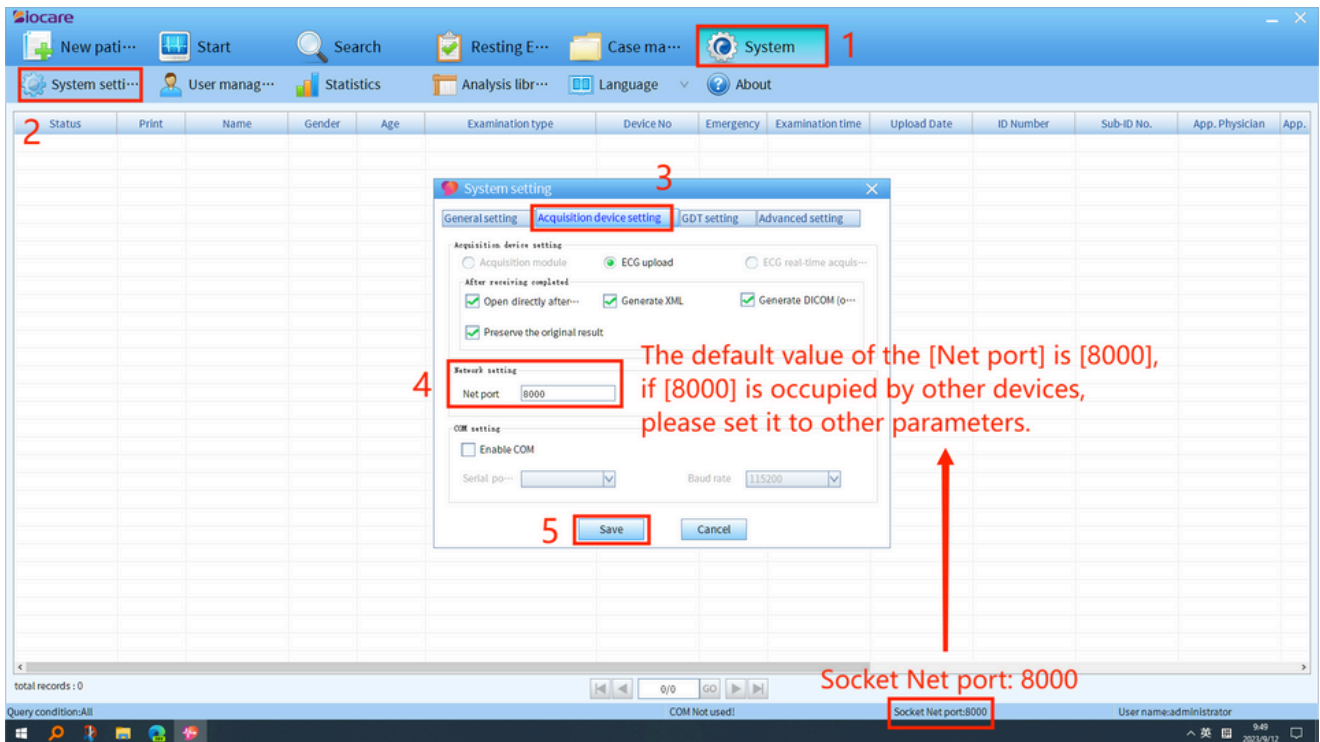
Biocare

New pati··· Start Search Resting E··· Case ma··· System 1

System setti··· User manag··· Statistics Analysis libr··· Language About

2

| Status | Print | Name | Gender | Age | Examination type | Device No | Emergency | Examination time | Upload Date | ID Number | Sub-ID No. | App. Physician | App. |
|---|---|---|---|---|---|---|---|---|---|---|---|---|---|

System setting 3

General setting | Acquisition device setting | GDT setting | Advanced setting

Acquisition device setting
Acquisition module ECG upload ECG real-time acquis···

After receiving completed
Open directly after··· Generate XML Generate DICOM (o···
Preserve the original result

4
Network setting
Net port 8000

The default value of the [Net port] is [8000], if [8000] is occupied by other devices, please set it to other parameters.

COM setting
Enable COM
Serial po··· Baud rate 115200

5 Save Cancel

total records : 0

0/0 GO

Socket Net port: 8000

Query condition:All COM Not used! Socket Net port:8000 User name:administrator

英 9:49 2023/9/12